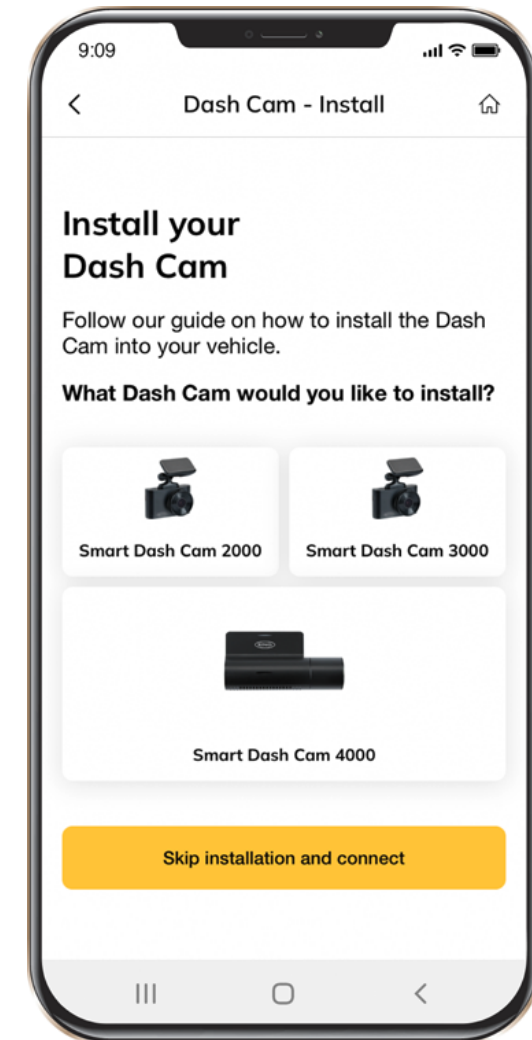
9:09

Dash Cam - Install

Install your Dash Cam

Follow our guide on how to install the Dash Cam into your vehicle.

What Dash Cam would you like to install?

Smart Dash Cam 2000

Smart Dash Cam 3000

Smart Dash Cam 4000

Skip installation and connect